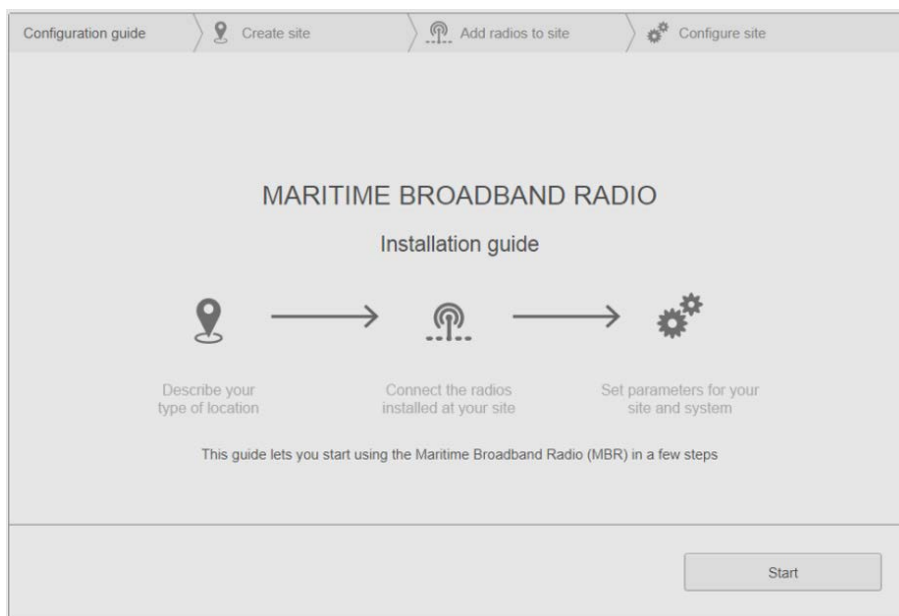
Configuration guide | Create site | Add radios to site | Configure site

MARITIME BROADBAND RADIO

Installation guide

Describe your type of location

Connect the radios installed at your site

Set parameters for your site and system

This guide lets you start using the Maritime Broadband Radio (MBR) in a few steps

Start